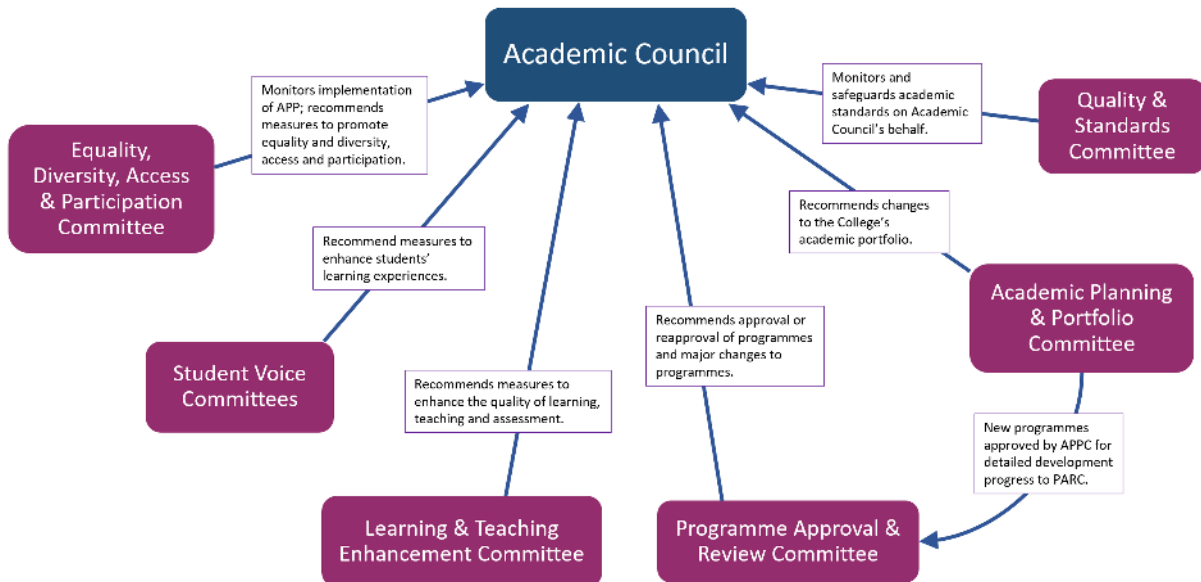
Academic Council

Monitors implementation of APP; recommends measures to promote equality and diversity, access and participation.

Monitors and safeguards academic standards on Academic Council's behalf.

Quality & Standards Committee

Equality, Diversity, Access & Participation Committee

Recommends changes to the College's academic portfolio.

Recommend measures to enhance students' learning experiences.

Academic Planning & Portfolio Committee

Recommends approval or reapproval of programmes and major changes to programmes.

Student Voice Committees

Recommends measures to enhance the quality of learning, teaching and assessment.

New programmes approved by APPC for detailed development progress to PARC.

Learning & Teaching Enhancement Committee

Programme Approval & Review Committee